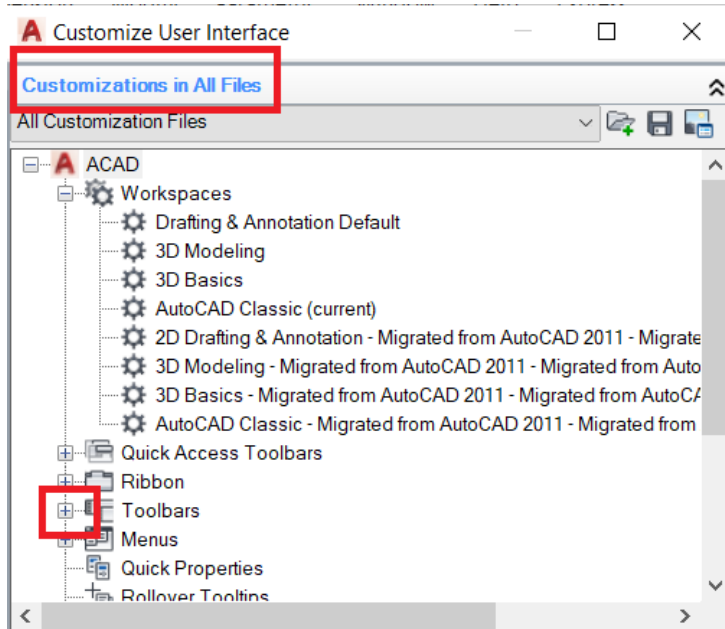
Customize User Interface

Customizations in All Files

All Customization Files

ACAD
Workspaces
Drafting & Annotation Default
3D Modeling
3D Basics
AutoCAD Classic (current)
2D Drafting & Annotation - Migrated from AutoCAD 2011 - Migrate
3D Modeling - Migrated from AutoCAD 2011 - Migrated from Auto
3D Basics - Migrated from AutoCAD 2011 - Migrated from AutoCA
AutoCAD Classic - Migrated from AutoCAD 2011 - Migrated from
Quick Access Toolbars
Ribbon
Toolbars
Menus
Quick Properties
Rollover Tooltips